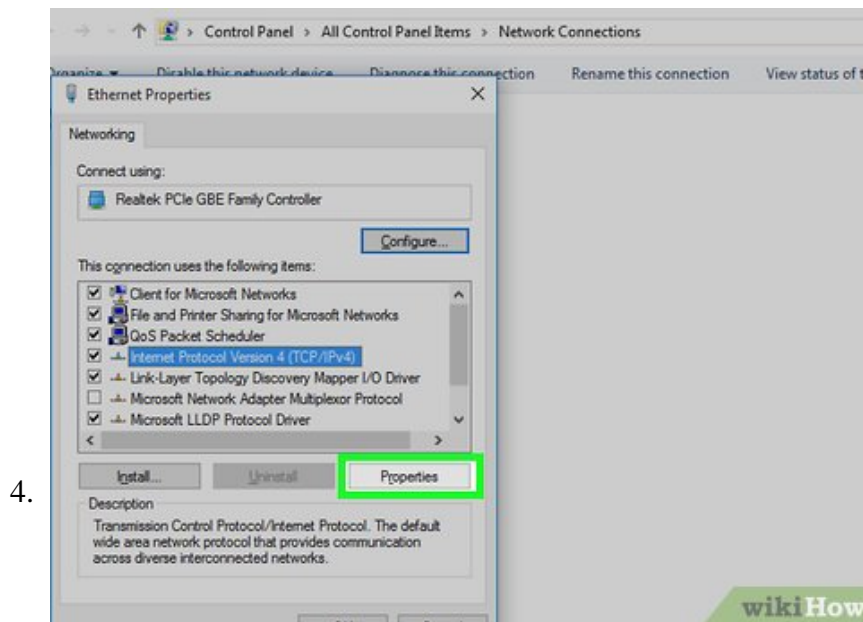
Control Panel > All Control Panel Items > Network Connections

Organize ▾ Disable this network device Diagnose this connection Rename this connection View status of t

Ethernet Properties ✕

Networking

Connect using:

Realtek PCIe GBE Family Controller

Configure...

This connection uses the following items:

☑ Client for Microsoft Networks
☑ File and Printer Sharing for Microsoft Networks
☑ QoS Packet Scheduler
☑ Internet Protocol Version 4 (TCP/IPv4)
☑ Link-Layer Topology Discovery Mapper I/O Driver
☐ Microsoft Network Adapter Multiplexor Protocol
☑ Microsoft LLDP Protocol Driver

Install... Uninstall Properties

4.

Description

Transmission Control Protocol/Internet Protocol. The default wide area network protocol that provides communication across diverse interconnected networks.

wikiHow